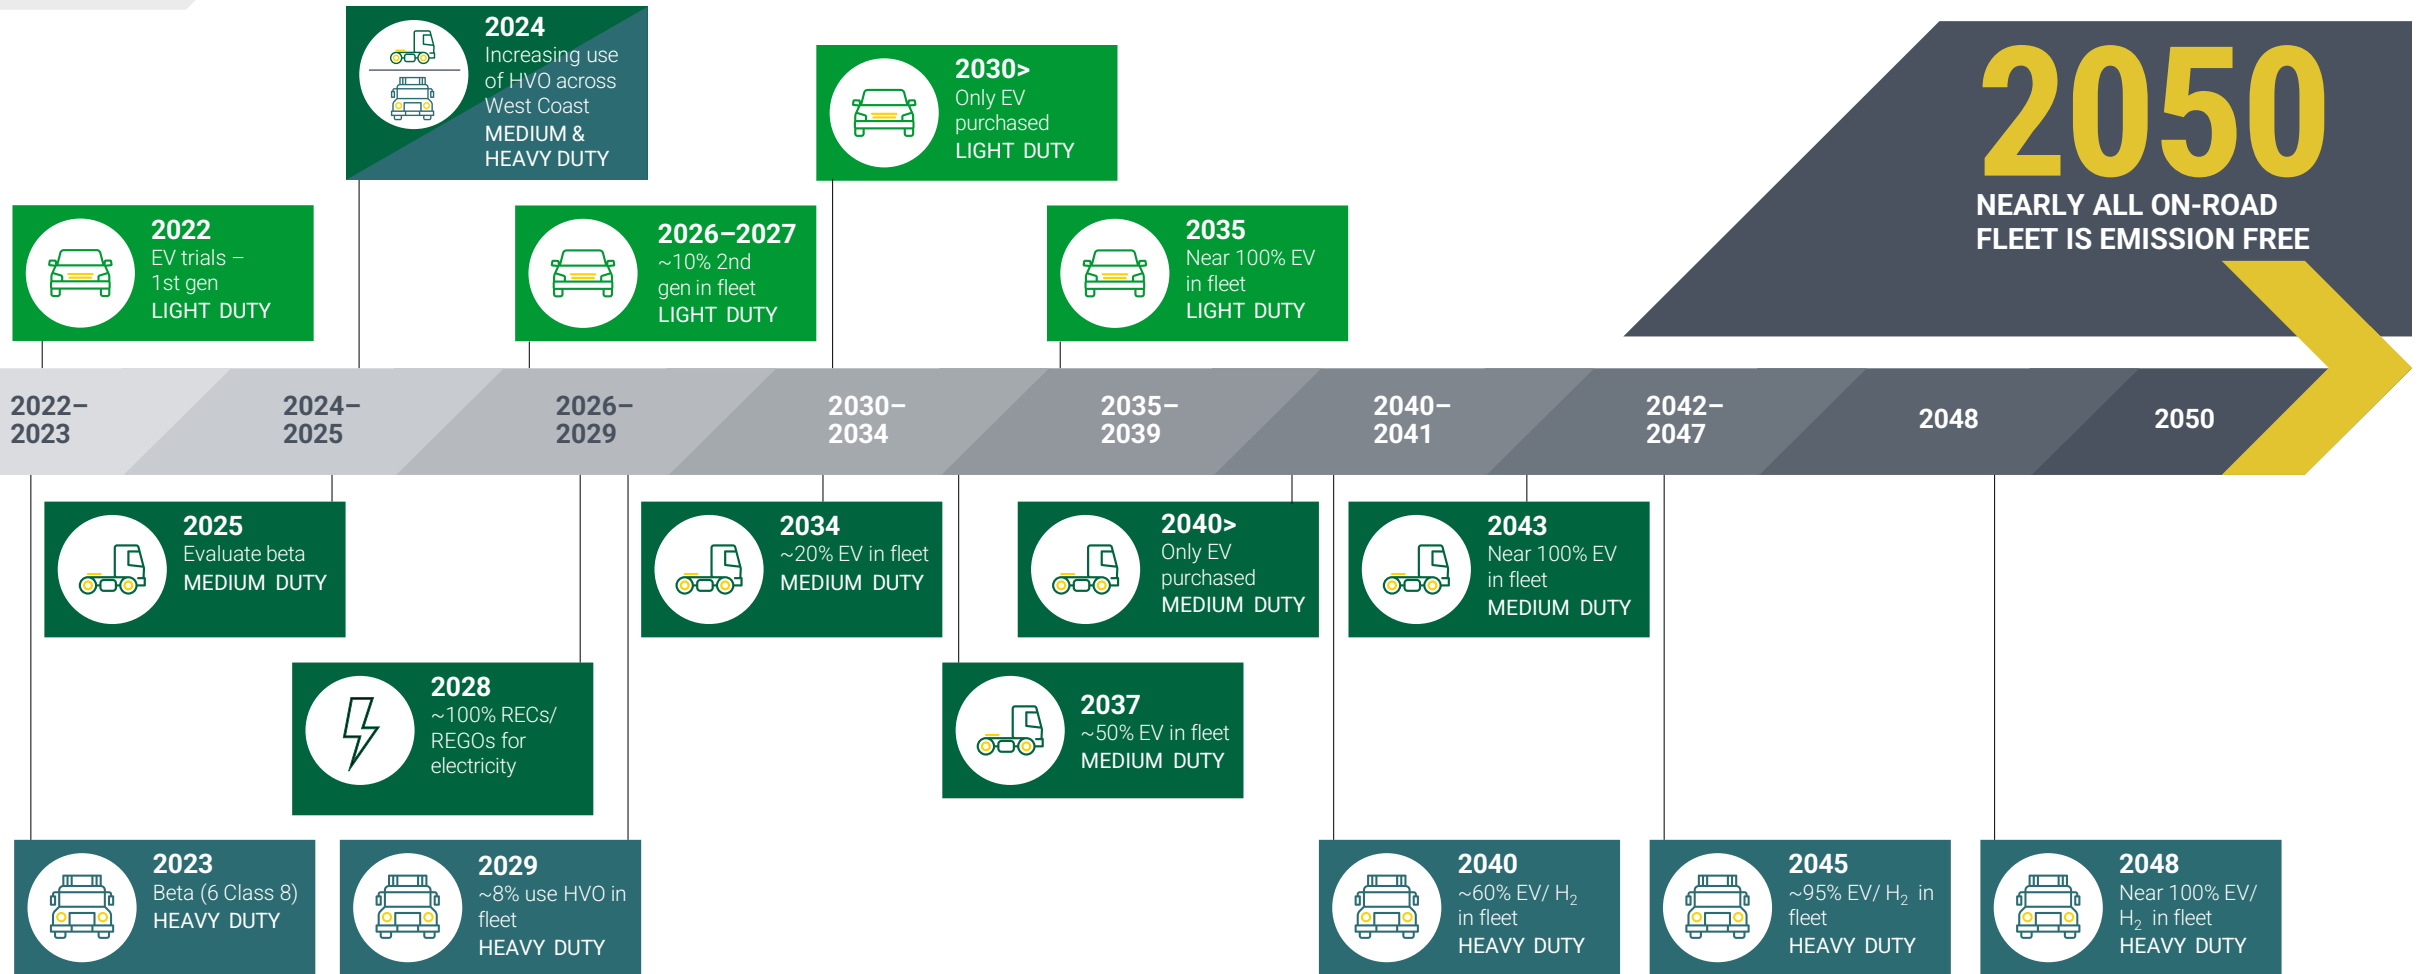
2024
Increasing use of HVO across West Coast
MEDIUM & HEAVY DUTY

2030>
Only EV purchased
LIGHT DUTY

2050
NEARLY ALL ON-ROAD FLEET IS EMISSION FREE

2022
EV trials – 1st gen
LIGHT DUTY

2026–2027
~10% 2nd gen in fleet
LIGHT DUTY

2035
Near 100% EV in fleet
LIGHT DUTY

2022–2023

2024–2025

2026–2029

2030–2034

2035–2039

2040–2041

2042–2047

2048

2050

2025
Evaluate beta
MEDIUM DUTY

2034
~20% EV in fleet
MEDIUM DUTY

2040>
Only EV purchased
MEDIUM DUTY

2043
Near 100% EV in fleet
MEDIUM DUTY

2028
~100% RECs/ REGOs for electricity

2037
~50% EV in fleet
MEDIUM DUTY

2023
Beta (6 Class 8)
HEAVY DUTY

2029
~8% use HVO in fleet
HEAVY DUTY

2040
~60% EV/ $H_2$ in fleet
HEAVY DUTY

2045
~95% EV/ $H_2$ in fleet
HEAVY DUTY

2048
Near 100% EV/ $H_2$ in fleet
HEAVY DUTY